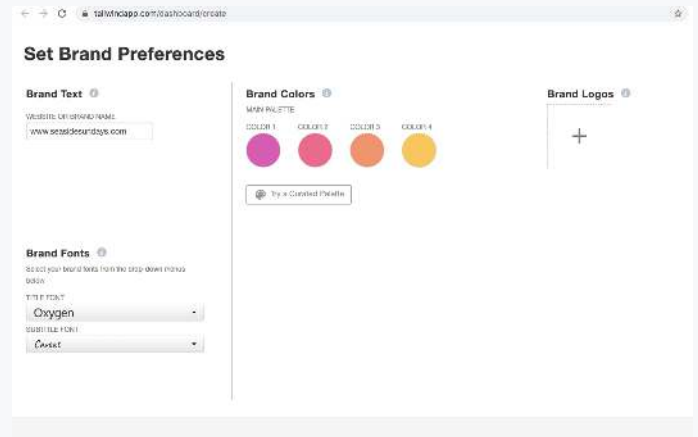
tailwindapp.com/dashboard/create

Set Brand Preferences

Brand Text

WEBSITE OR BRAND NAME

www.seasidesundays.com

Brand Colors

MAIN PALETTE

COLOR 1 COLOR 2 COLOR 3 COLOR 4

Try a Curated Palette

Brand Logos

+

Brand Fonts

Select your brand fonts from the drop down menus below

TITLE FONT

Oxygen

SUBTITLE FONT

Caveat